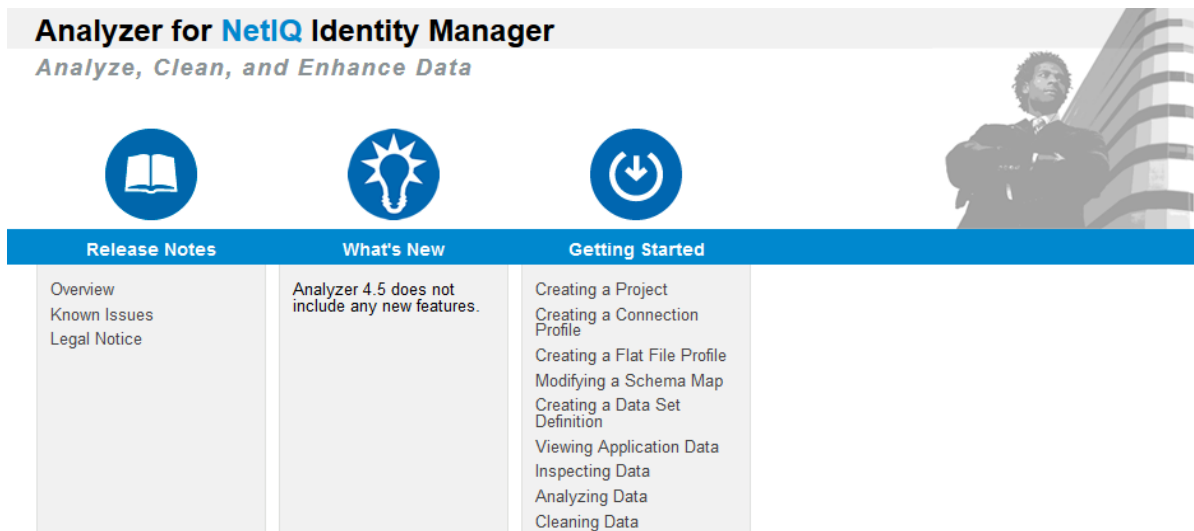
Analyzer for NetIQ Identity Manager

Analyze, Clean, and Enhance Data

Release Notes

Overview
Known Issues
Legal Notice

What's New

Analyzer 4.5 does not include any new features.

Getting Started

Creating a Project
Creating a Connection Profile
Creating a Flat File Profile
Modifying a Schema Map
Creating a Data Set Definition
Viewing Application Data
Inspecting Data
Analyzing Data
Cleaning Data